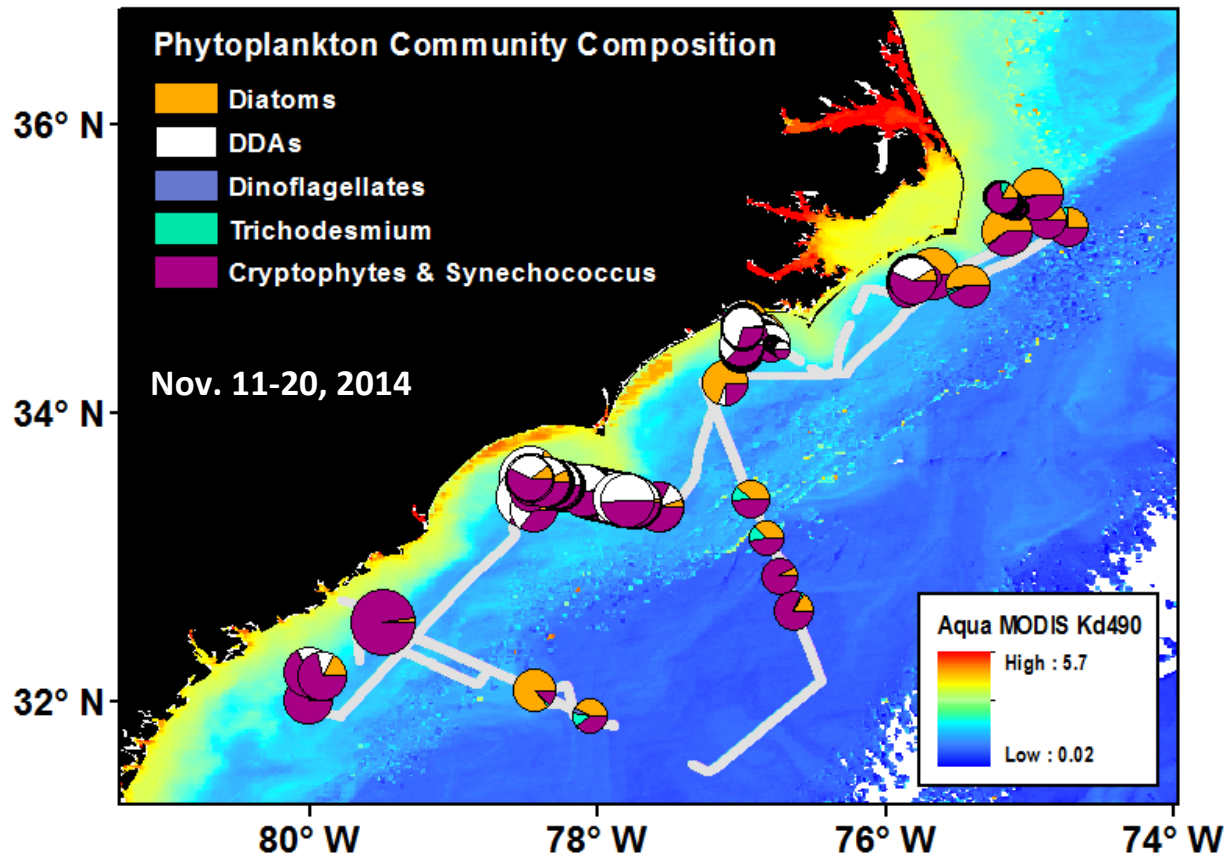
Phytoplankton Community Composition
Diatoms
DDAs
Dinoflagellates
Trichodesmium
Cryptophytes & Synechococcus

Nov. 11-20, 2014

36° N
34° N
32° N

Aqua MODIS Kd490
High : 5.7
Low : 0.02

80° W
78° W
76° W
74° W